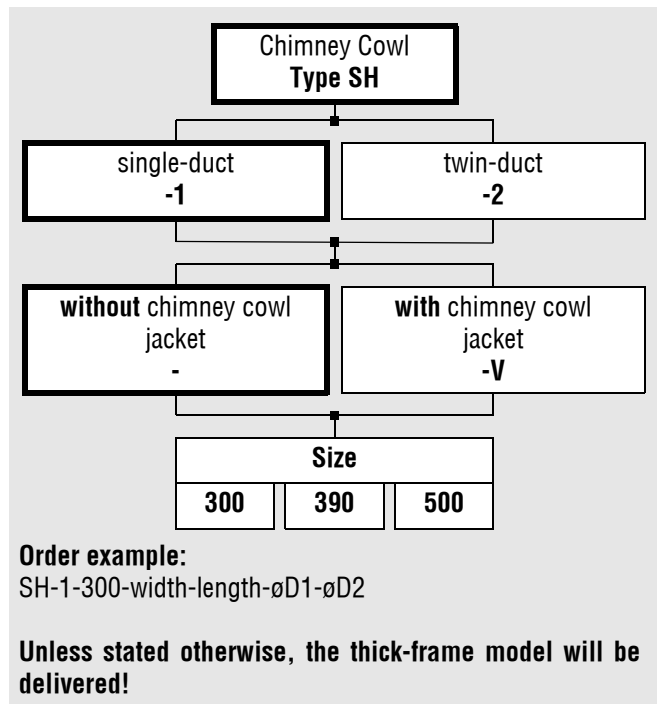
Chimney Cowl
Type SH

single-duct
-1

twin-duct
-2

without chimney cowl jacket
-

with chimney cowl jacket
-V

Size

| 300 | 390 | 500 |
|---|---|---|

Order example:
SH-1-300-width-length-øD1-øD2

Unless stated otherwise, the thick-frame model will be delivered!